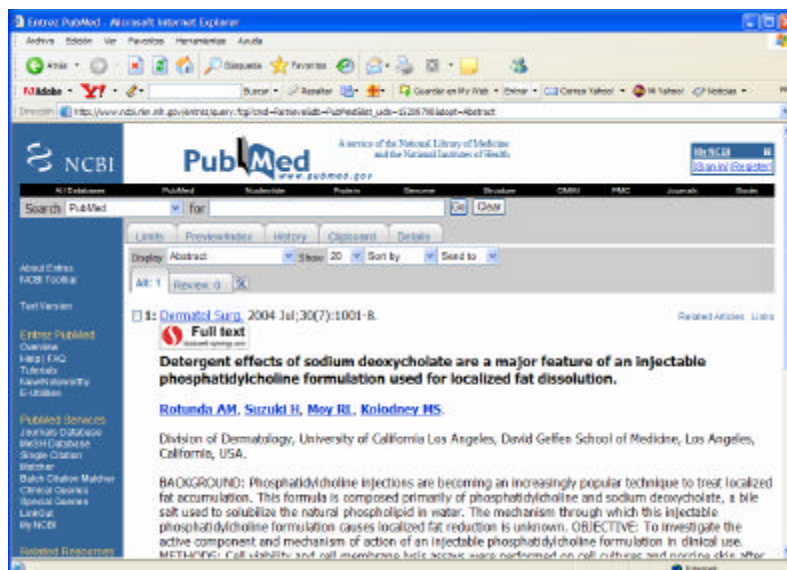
Entrez PubMed - Microsoft Internet Explorer

Archivo Edición Ver Favoritos Herramientas Ayuda

Atrás Búsqueda Favoritos

Buscar Guardar en My Web Correo Yahoo! Mi Yahoo! Noticias

Dirección http://www.ncbi.nlm.nih.gov/entrez/query.fcgi?cmd=Retrieve&db=PubMed&list_uids=15265768&dopt=Abstract

NCBI

PubMed www.pubmed.gov

A service of the National Library of Medicine and the National Institutes of Health

My NCBI [Sign In] [Register]

All Databases PubMed Nucleotide Protein Genome Structure OMIM PMC Journals Books

Search PubMed for Go Clear

Limits Preview/Index History Clipboard Details

Display Abstract Show 20 Sort by Send to

All: 1 Review: 0

About Entrez
NCBI Toolbar

Text Version

Entrez PubMed
Overview
Help | FAQ
Tutorials
New/Noteworthy
E-Utilities

PubMed Services
Journals Database
MeSH Database
Single Citation Matcher
Batch Citation Matcher
Clinical Queries
Special Queries
LinkOut
My NCBI

Related Resources

1: Dermatol Surg. 2004 Jul;30(7):1001-8.

Related Articles, Links

Full text

Detergent effects of sodium deoxycholate are a major feature of an injectable phosphatidylcholine formulation used for localized fat dissolution.

Rotunda AM, Suzuki H, Moy RL, Kolodney MS.

Division of Dermatology, University of California Los Angeles, David Geffen School of Medicine, Los Angeles, California, USA.

BACKGROUND: Phosphatidylcholine injections are becoming an increasingly popular technique to treat localized fat accumulation. This formula is composed primarily of phosphatidylcholine and sodium deoxycholate, a bile salt used to solubilize the natural phospholipid in water. The mechanism through which this injectable phosphatidylcholine formulation causes localized fat reduction is unknown. OBJECTIVE: To investigate the active component and mechanism of action of an injectable phosphatidylcholine formulation in clinical use. METHODS: Cell viability and cell membrane lysis assays were performed on cell cultures and porcine skin after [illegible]

Internet